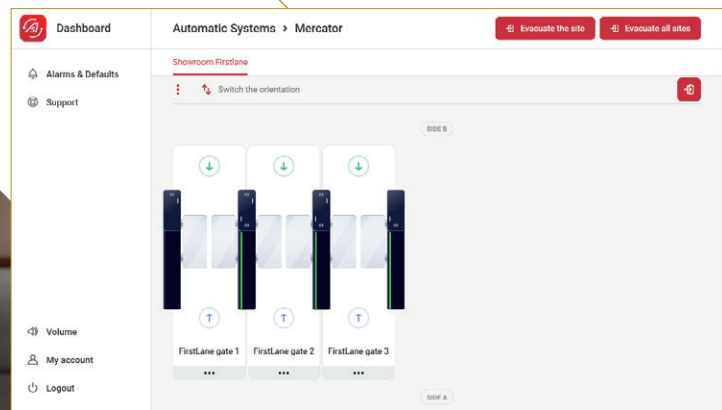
Dashboard

Alarms & Defaults

Support

Volume

My account

Logout

Automatic Systems > Mercator

Evacuate the site

Evacuate all sites

Showroom Firstlane

Switch the orientation

SIDE B

FirstLane gate 1

FirstLane gate 2

FirstLane gate 3

SIDE A